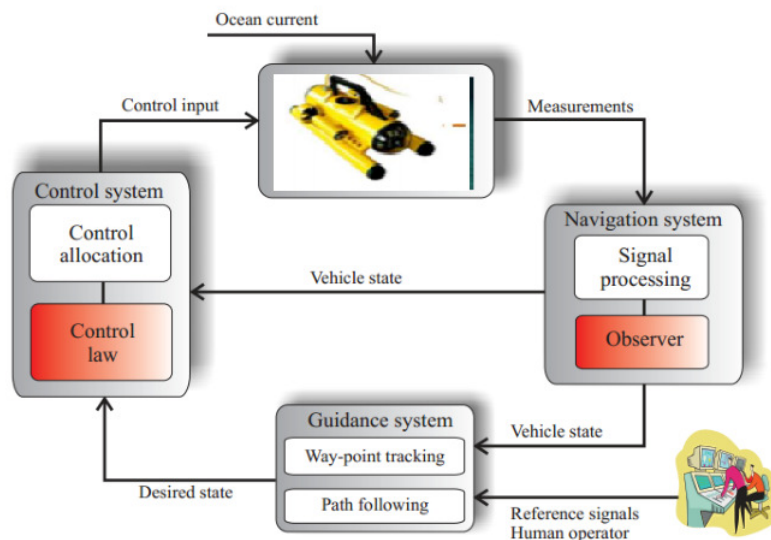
Ocean current

Control input

Measurements

Control system

Control allocation

Control law

Navigation system

Signal processing

Observer

Vehicle state

Guidance system

Way-point tracking

Path following

Vehicle state

Desired state

Reference signals
Human operator